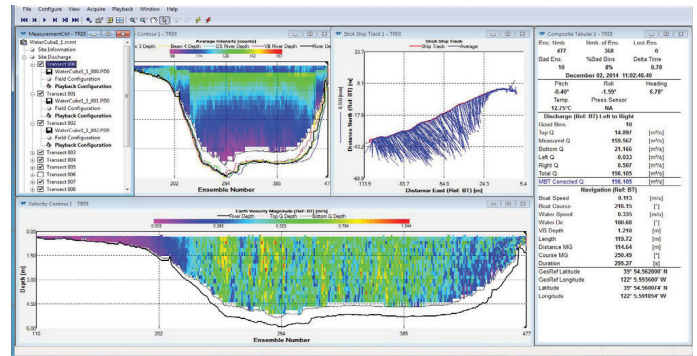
File Configure View Acquire Playback Window Help

Measurement Ctrl - TRDI

WaterCube5_1.mmt
Site Information
Site Discharge
Transcript 000
WaterCube5_1_000.PD0
Field Configuration
Playback Configuration
Transect 001
WaterCube5_1_001.PD0
Field Configuration
Playback Configuration
Transect 002
WaterCube5_1_002.PD0
Field Configuration
Playback Configuration
Transect 003
Transect 004
Transect 005
Transect 006
Transect 007
Transect 008

Contour 1 - TRDI

Average Intensity [counts]
Beam 3 Depth Beam 4 Depth DS River Depth VB River Depth River De
202 294 385 477
Ensemble Number

Stick Ship Track 1 - TRDI

Stick Ship Track
Ship Track Average
Distance North (Ref: BT) [m]
Distance East (Ref: BT) [m]
33.7 8.2 -17.6 -43.2 -68.9
-113.6 -83.7 -54.0 -24.3 5.4

Composite Tabular 1 - TRDI

| Ens. Nmb | Nmb. of Ens. | Lost Ens. |
|---|---|---|
| 477 | 368 | 0 |
| Bad Ens. | %Bad Bins | Delta Time |
| 10 | 8% | 0.78 [s] |
| December 02, 2014 11:02:46.40 | | |
| Pitch | Roll | Heading |
| -0.40° | -1.59° | 6.78° |
| Temp. | Press Sensor | |
| 12.75°C | NA | |
| Discharge (Ref: BT) Left to Right | | |
| Good Bins | 10 | |
| Top Q | 14.897 | [m³/s] |
| Measured Q | 159.567 | [m³/s] |
| Bottom Q | 21.166 | [m³/s] |
| Left Q | 0.033 | [m³/s] |
| Right Q | 0.507 | [m³/s] |
| Total Q | 196.105 | [m³/s] |
| MBT Corrected Q | 196.105 | [m³/s] |
| Navigation (Ref: BT) | | |
| Boat Speed | 0.113 | [m/s] |
| Boat Course | 216.15 | [°] |
| Water Speed | 0.335 | [m/s] |
| Water Dir. | 100.68 | [°] |
| VB Depth | 1.210 | [m] |
| Length | 119.72 | [m] |
| Distance MG | 114.64 | [m] |
| Course MG | 250.49 | [°] |
| Duration | 295.27 | [s] |
| GeoRef Latitude | 39° 54.562000' N | |
| GeoRef Longitude | 122° 5.595800' W | |
| Latitude | 39° 54.560074' N | |
| Longitude | 122° 5.591854' W | |

Velocity Contour 1 - TRDI

Earth Velocity Magnitude (Ref: BT) [m/s]
River Depth Top Q Depth Bottom Q Depth
0.003 0.303 0.523 0.784 1.044
Depth [m]
0.00 1.50 3.00 4.50 6.00
110 202 294 385 477
Ensemble Number